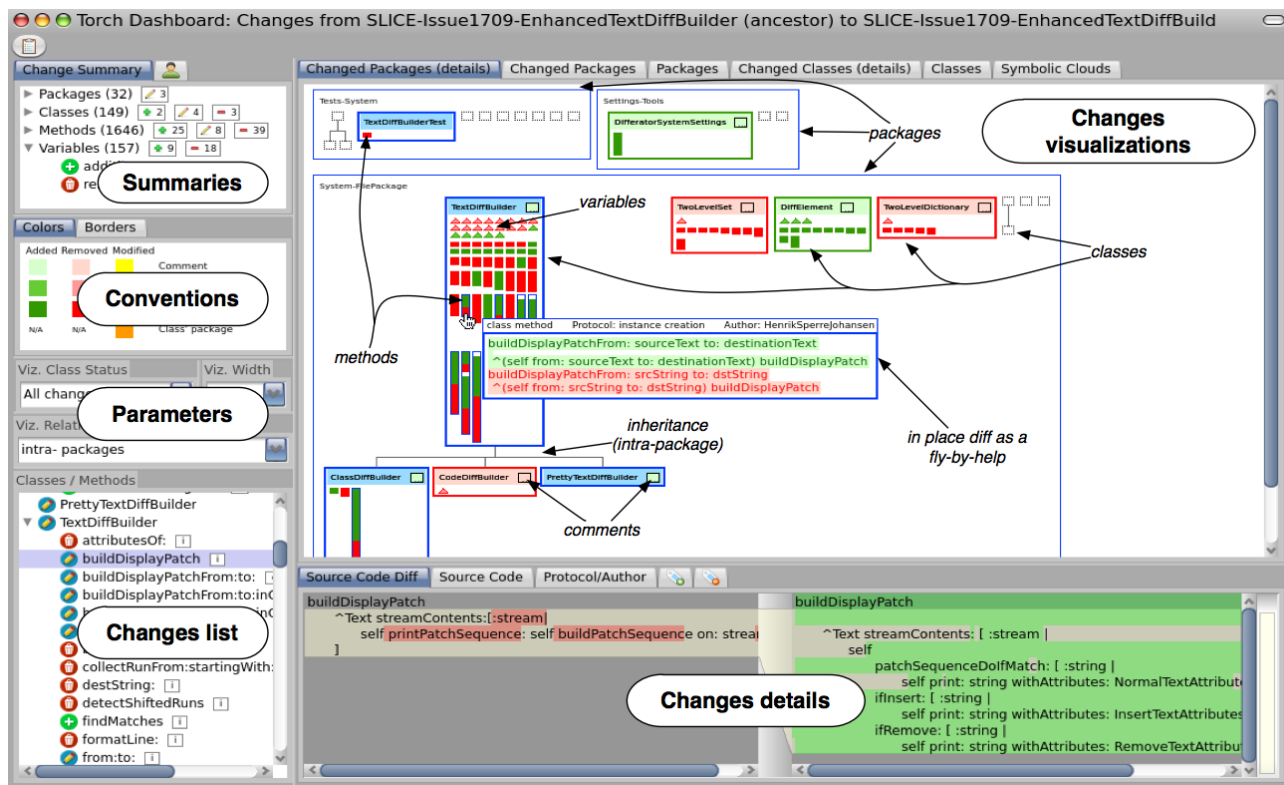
Torch Dashboard: Changes from SLICE-Issue1709-EnhancedTextDiffBuilder (ancestor) to SLICE-Issue1709-EnhancedTextDiffBuild

Change Summary

Packages (32) 3
Classes (149) 2 4 3
Methods (1646) 25 8 39
Variables (157) 9 18
addi
re

Summaries

Colors Borders

Added Removed Modified
Comment
N/A N/A
Class' package

Conventions

Viz. Class Status
All chang
Viz. Width

Parameters

Viz. Relati
intra- packages

Classes / Methods
PrettyTextDiffBuilder
TextDiffBuilder
attributesOf:
buildDisplayPatch
buildDisplayPatchFrom:to:
buildDisplayPatchFrom:to:in
collectRunFrom:startingWith:
destString:
detectShiftedRuns
findMatches
formatLine:
from:to:

Changes list

Changed Packages (details) | Changed Packages | Packages | Changed Classes (details) | Classes | Symbolic Clouds

Tests-System
TextDiffBuilderTest
Settings-Tools
DifferatorSystemSettings

packages

Changes visualizations

System-FilePackage
TextDiffBuilder
variables
TwoLevelSet
DiffElement
TwoLevelDictionary
classes

class method Protocol: instance creation Author: HenrikSperreJohansen
buildDisplayPatchFrom: sourceText to: destinationText
^(self from: sourceText to: destinationText) buildDisplayPatch
buildDisplayPatchFrom: srcString to: dstString
^(self from: srcString to: dstString) buildDisplayPatch

methods

inheritance (intra-package)

in place diff as a fly-by-help

ClassDiffBuilder
CodeDiffBuilder
PrettyTextDiffBuilder

comments

Source Code Diff | Source Code | Protocol/Author

buildDisplayPatch
^Text streamContents:[:stream|
self printPatchSequence: self buildPatchSequence on: strea
]

buildDisplayPatch
^Text streamContents: [ :stream |
self
patchSequenceDoIfMatch: [ :string |
self print: string withAttributes: NormalTextAttribute
ifInsert: [ :string |
self print: string withAttributes: InsertTextAttributes
ifRemove: [ :string |
self print: string withAttributes: RemoveTextAttribu

Changes details